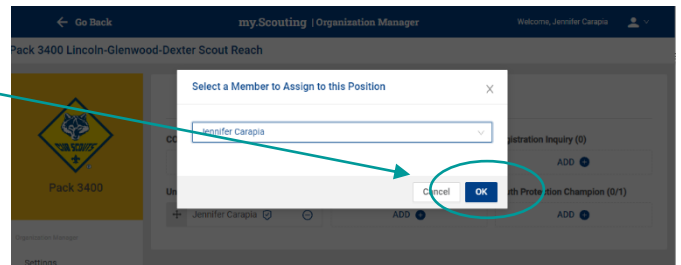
Go Back

my.Scouting | Organization Manager

Welcome, Jennifer Carapia

Pack 3400 Lincoln-Glenwood-Dexter Scout Reach

CUB SCOUTS

Pack 3400

Organization Manager

Settings

CO

Un

Jennifer Carapia

ADD

gistration Inquiry (0)

ADD

th Protection Champion (0/1)

ADD

Select a Member to Assign to this Position

Jennifer Carapia

Cancel

OK